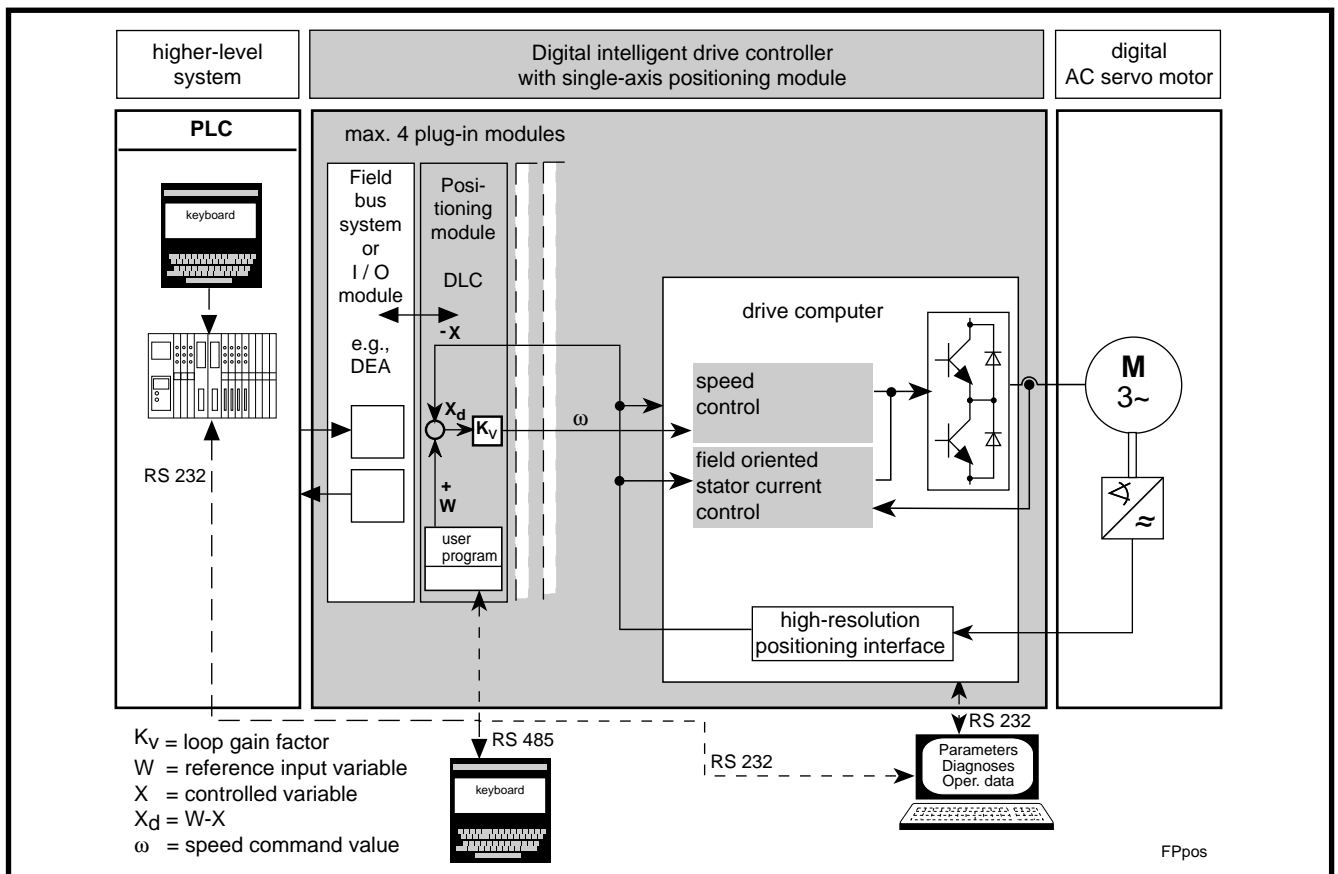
higher-level system

Digital intelligent drive controller with single-axis positioning module

digital AC servo motor

PLC

keyboard

RS 232

max. 4 plug-in modules

Field bus system or I / O module

e.g., DEA

Positioning module

DLC

-X

$X_d$

$K_V$

+

W

user program

$\omega$

drive computer

speed control

field oriented stator current control

high-resolution positioning interface

M

3~

RS 232

Parameters

Diagnoses

Oper. data

RS 485

keyboard

RS 232

$K_V$ = loop gain factor

W = reference input variable

X = controlled variable

$X_d$ = W-X

$\omega$ = speed command value

FPpos